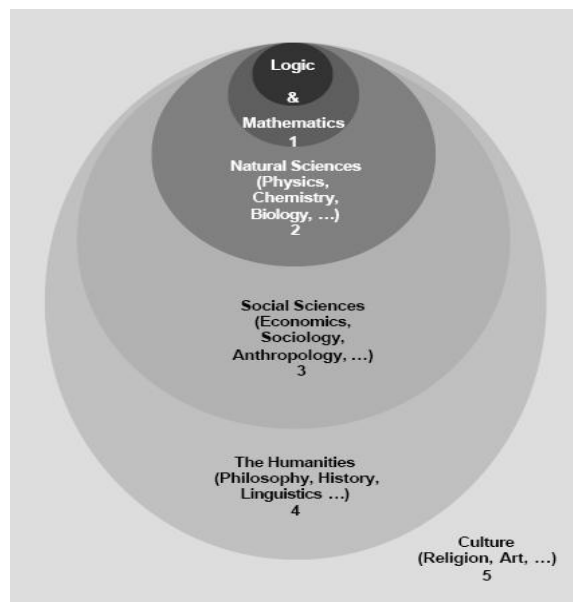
Logic
&
Mathematics
1

Natural Sciences
(Physics,
Chemistry,
Biology, ...)
2

Social Sciences
(Economics,
Sociology,
Anthropology, ...)
3

The Humanities
(Philosophy, History,
Linguistics ...)
4

Culture
(Religion, Art, ...)
5